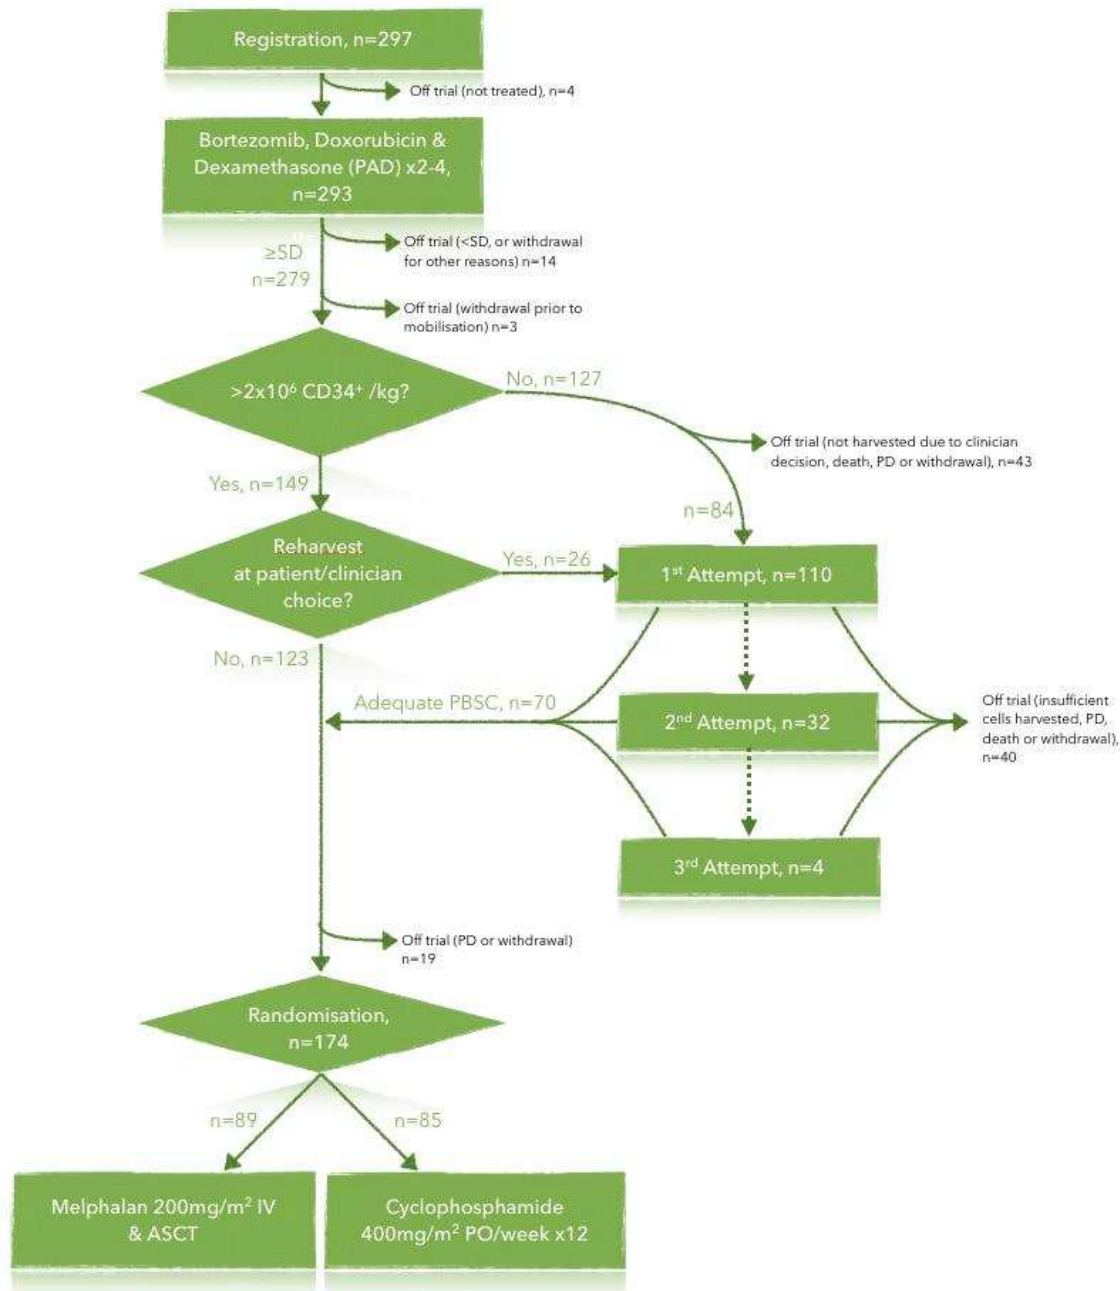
Registration, n=297

Off trial (not treated), n=4

Bortezomib, Doxorubicin & Dexamethasone (PAD) x2-4, n=293

≥SD n=279

Off trial (<SD, or withdrawal for other reasons) n=14

Off trial (withdrawal prior to mobilisation) n=3

$>2x10^6$ $CD34^+$ /kg?

No, n=127

Off trial (not harvested due to clinician decision, death, PD or withdrawal), n=43

Yes, n=149

n=84

Reharvest at patient/clinician choice?

Yes, n=26

$1^{st}$ Attempt, n=110

No, n=123

Adequate PBSC, n=70

$2^{nd}$ Attempt, n=32

Off trial (insufficient cells harvested, PD, death or withdrawal), n=40

$3^{rd}$ Attempt, n=4

Off trial (PD or withdrawal) n=19

Randomisation, n=174

n=89

n=85

Melphalan 200mg/$m^2$ IV & ASCT

Cyclophosphamide 400mg/$m^2$ PO/week x12